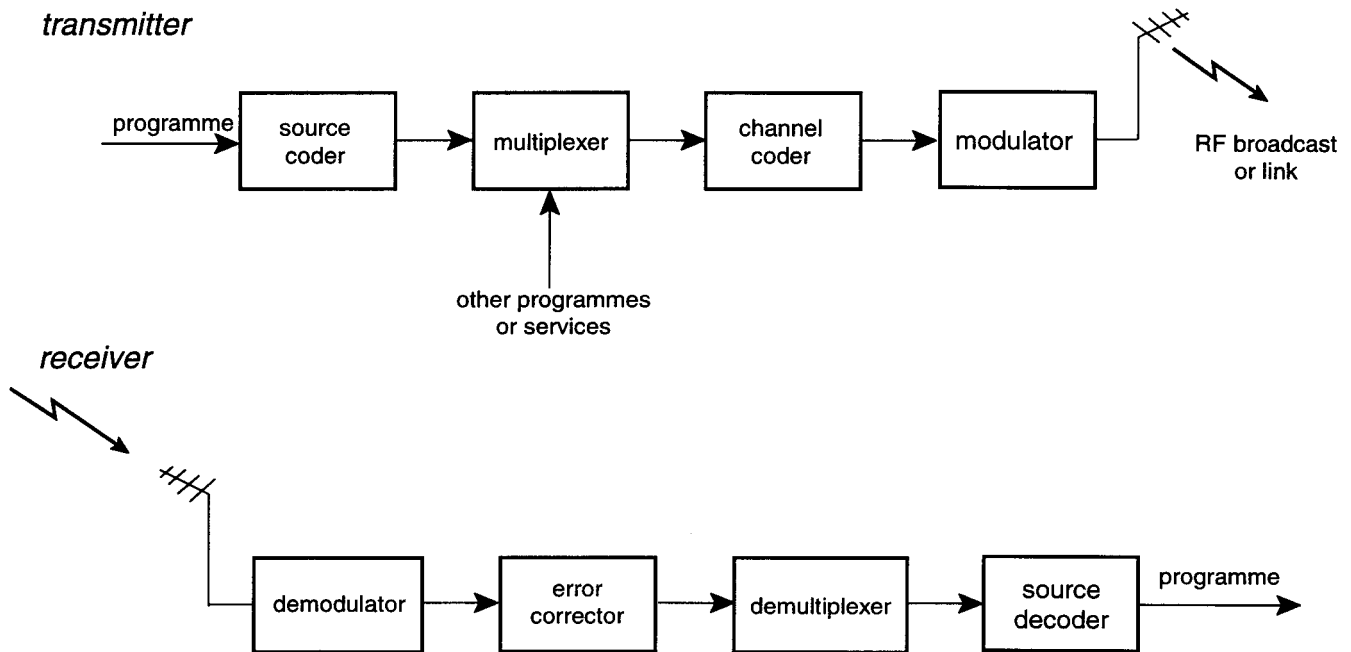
transmitter

programme

source coder

multiplexer

channel coder

modulator

RF broadcast or link

other programmes or services

receiver

demodulator

error corrector

demultiplexer

source decoder

programme